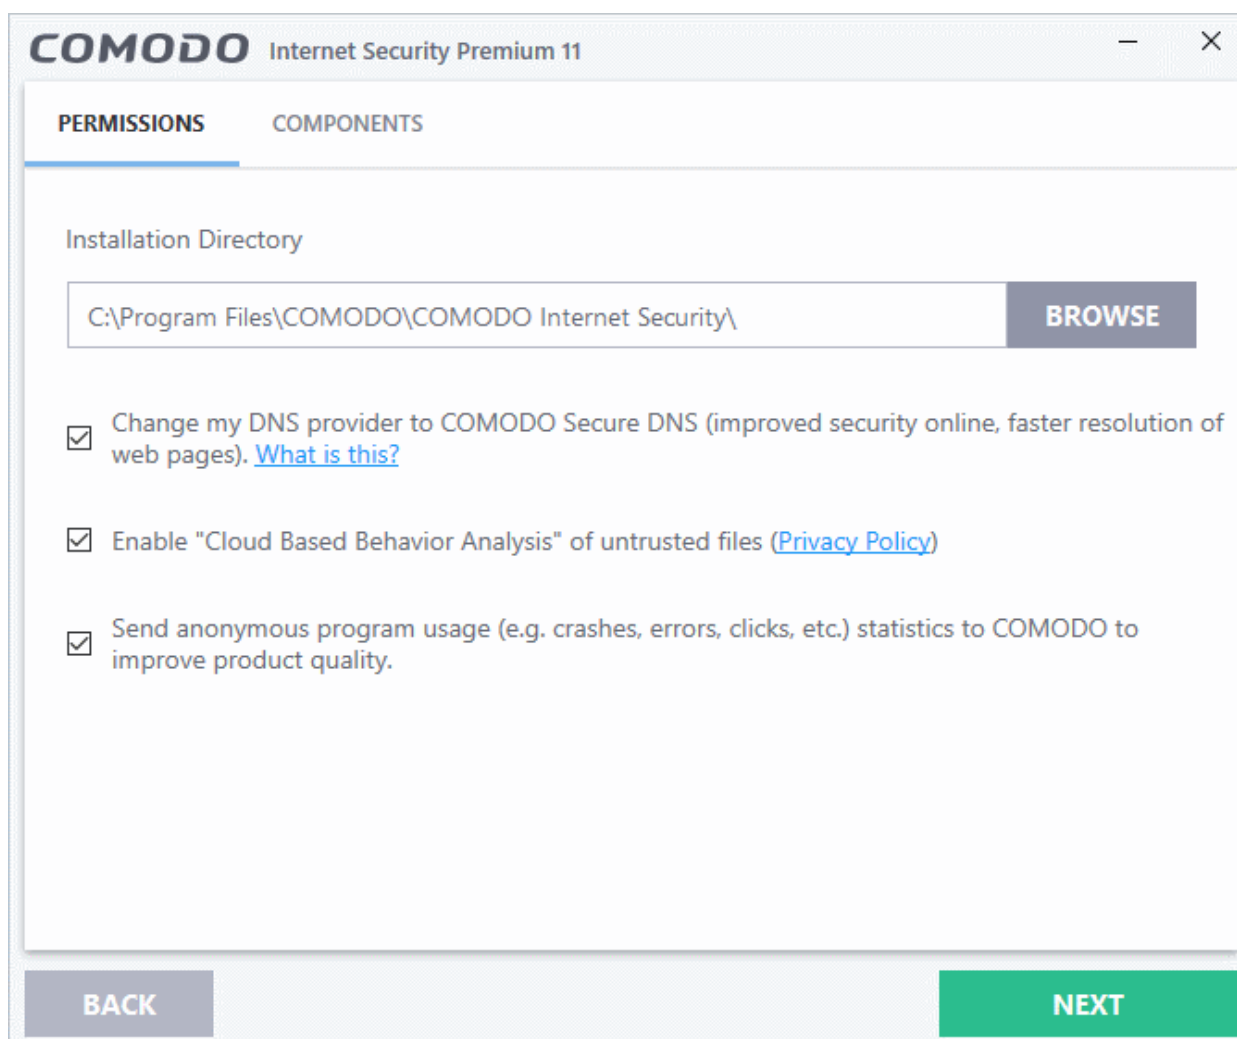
COMODO Internet Security Premium 11

PERMISSIONS COMPONENTS

Installation Directory

C:\Program Files\COMODO\COMODO Internet Security\

BROWSE

Change my DNS provider to COMODO Secure DNS (improved security online, faster resolution of web pages). What is this?

Enable "Cloud Based Behavior Analysis" of untrusted files (Privacy Policy)

Send anonymous program usage (e.g. crashes, errors, clicks, etc.) statistics to COMODO to improve product quality.

BACK

NEXT